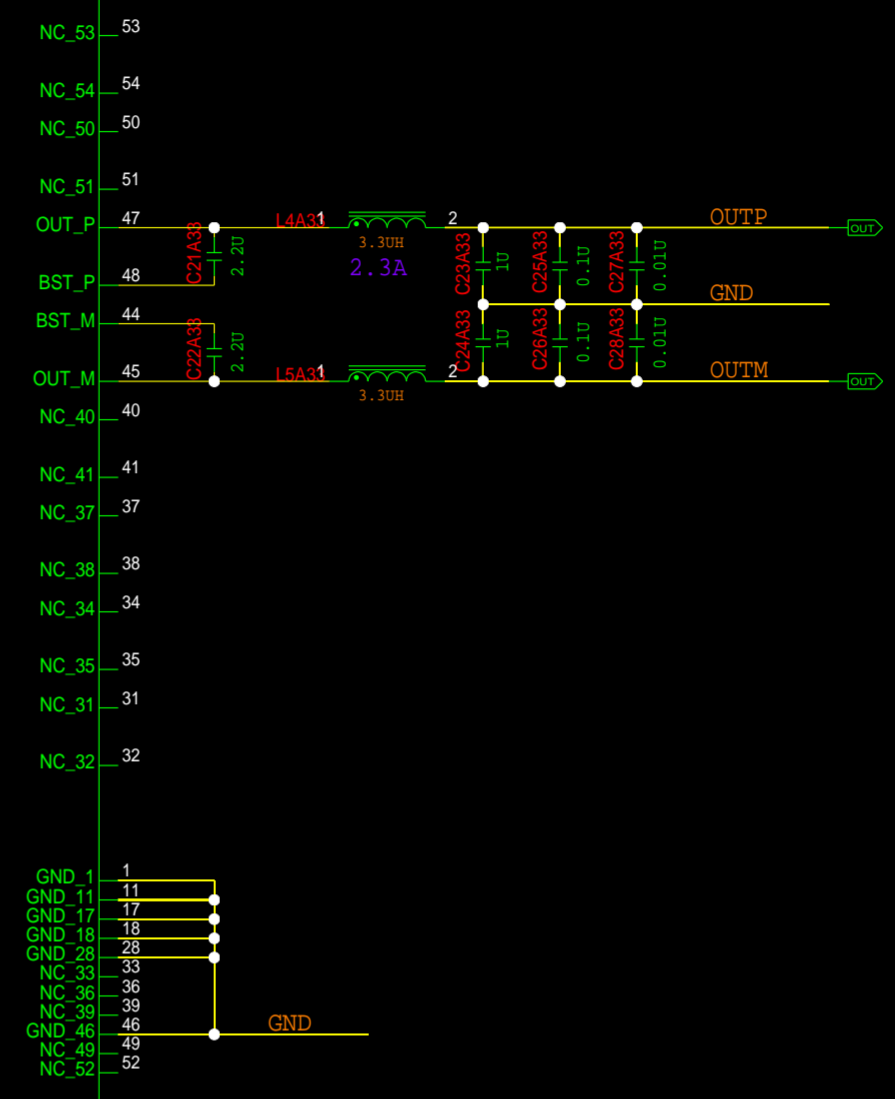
NC_53 53
NC_54 54
NC_50 50
NC_51 51
OUT_P 47
BST_P 48
BST_M 44
OUT_M 45
NC_40 40
NC_41 41
NC_37 37
NC_38 38
NC_34 34
NC_35 35
NC_31 31
NC_32 32

C21A33 2.2U
C22A33 2.2U
L4A33 1 2
3.3UH
2.3A
L5A33 1 2
3.3UH

C23A33 1U
C25A33 0.1U
C27A33 0.01U
C24A33 1U
C26A33 0.1U
C28A33 0.01U

OUTP
GND
OUTM
OUT
OUT

GND_1 1
GND_11 11
GND_17 17
GND_18 18
GND_28 28
NC_33 33
NC_36 36
NC_39 39
GND_46 46
NC_49 49
NC_52 52
GND